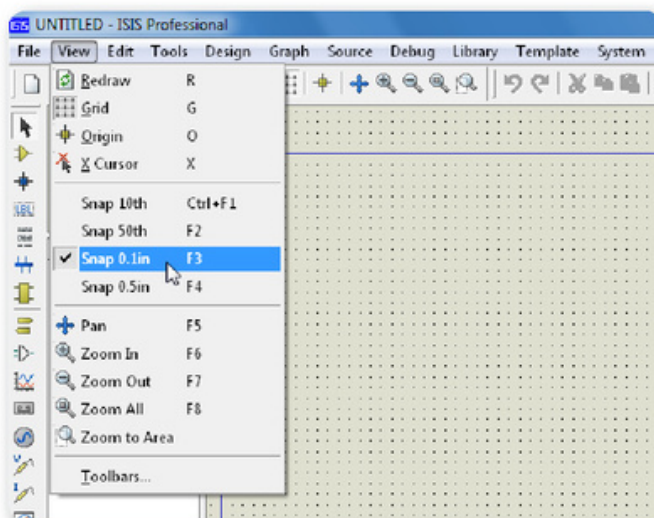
UNTITLED - ISIS Professional

File View Edit Tools Design Graph Source Debug Library Template System

Redraw R
Grid G
Origin O
X Cursor X
Snap 10th Ctrl+F1
Snap 50th F2
Snap 0.1in F3
Snap 0.5in F4
Pan F5
Zoom In F6
Zoom Out F7
Zoom All F8
Zoom to Area
Toolbars...